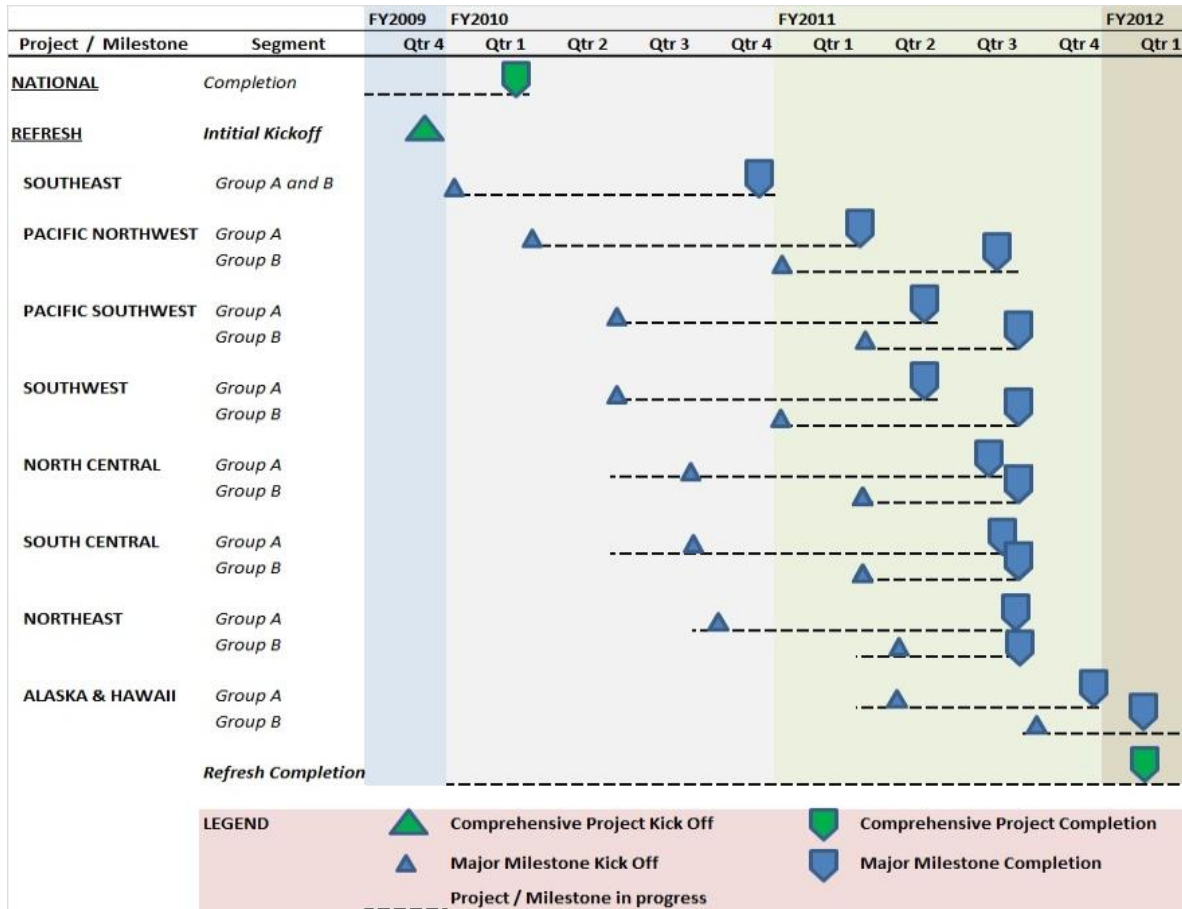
| Project / Milestone | Segment | FY2009 Qtr 4 | FY2010 Qtr 1 | Qtr 2 | Qtr 3 | Qtr 4 | FY2011 Qtr 1 | Qtr 2 | Qtr 3 | Qtr 4 | FY2012 Qtr 1 |
|---|---|---|---|---|---|---|---|---|---|---|---|
| NATIONAL | Completion | | | | | | | | | | |
| REFRESH | Intitial Kickoff | | | | | | | | | | |
| SOUTHEAST | Group A and B | | | | | | | | | | |
| PACIFIC NORTHWEST | Group A | | | | | | | | | | |
| | Group B | | | | | | | | | | |
| PACIFIC SOUTHWEST | Group A | | | | | | | | | | |
| | Group B | | | | | | | | | | |
| SOUTHWEST | Group A | | | | | | | | | | |
| | Group B | | | | | | | | | | |
| NORTH CENTRAL | Group A | | | | | | | | | | |
| | Group B | | | | | | | | | | |
| SOUTH CENTRAL | Group A | | | | | | | | | | |
| | Group B | | | | | | | | | | |
| NORTHEAST | Group A | | | | | | | | | | |
| | Group B | | | | | | | | | | |
| ALASKA & HAWAII | Group A | | | | | | | | | | |
| | Group B | | | | | | | | | | |
| | Refresh Completion | | | | | | | | | | |

LEGEND
Comprehensive Project Kick Off
Comprehensive Project Completion
Major Milestone Kick Off
Major Milestone Completion
Project / Milestone in progress